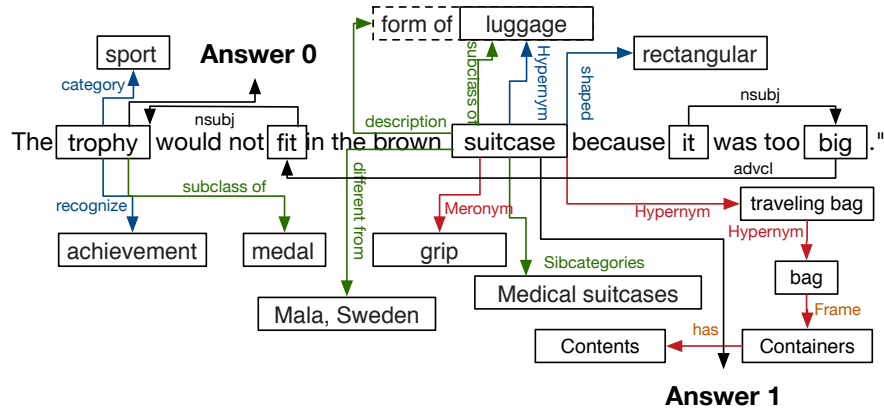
form of luggage

sport

Answer 0

rectangular

category

nsubj

subclass of

Hypernym

shaped

nsubj

description

The trophy would not fit in the brown suitcase because it was too big."

advcl

subclass of

different from

recognize

traveling bag

Meronym

Hypernym

Hypernym

achievement

medal

grip

Sibcategories

bag

Medical suitcases

Frame

Mala, Sweden

has

Contents

Containers

Answer 1